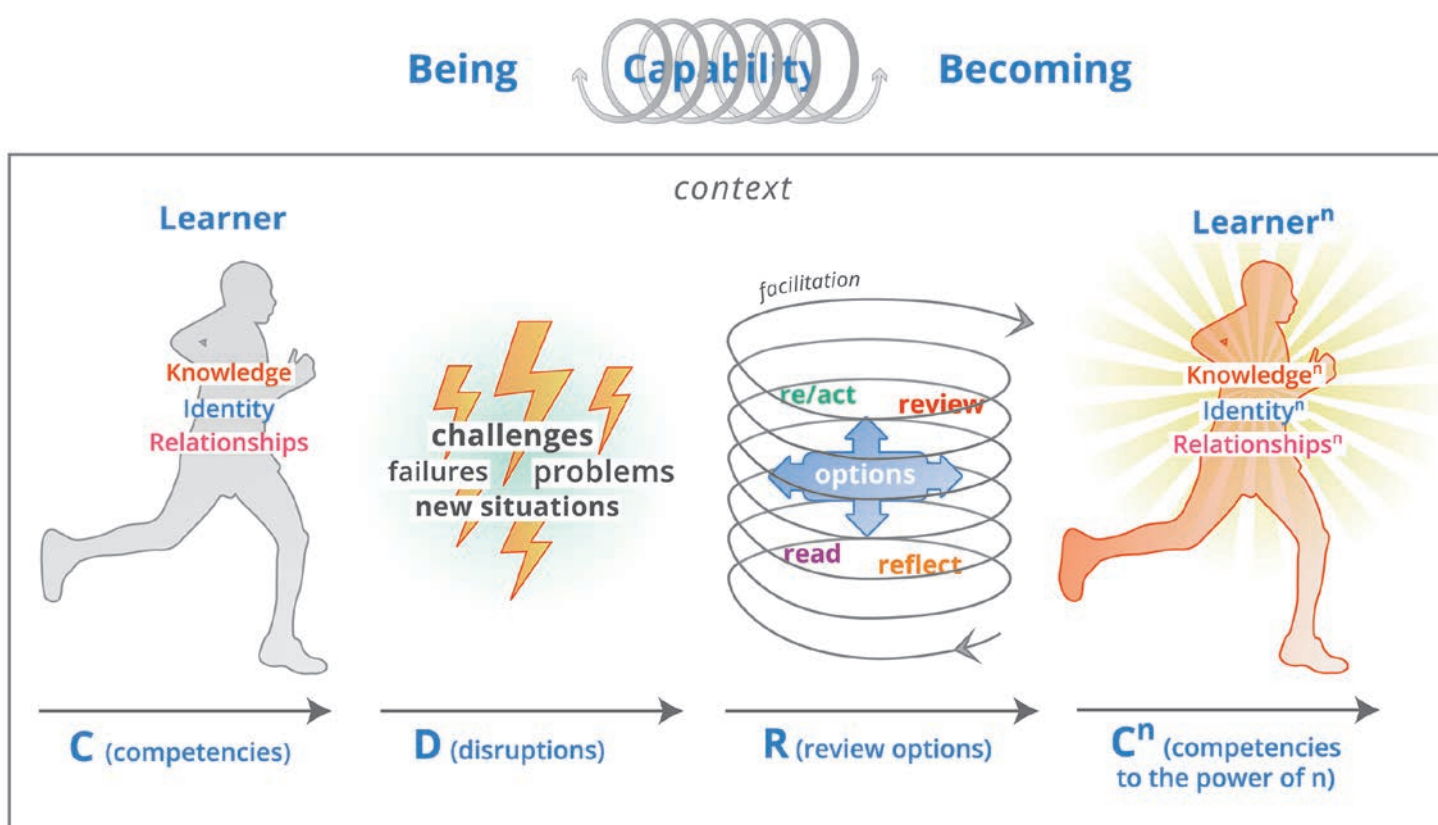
Being Capability Becoming

context

Learner

Knowledge
Identity
Relationships

challenges
failures problems
new situations

facilitation

re/act review
options
read reflect

Learner$^n$

Knowledge$^n$
Identity$^n$
Relationships$^n$

C (competencies)

D (disruptions)

R (review options)

C$^n$ (competencies to the power of n)